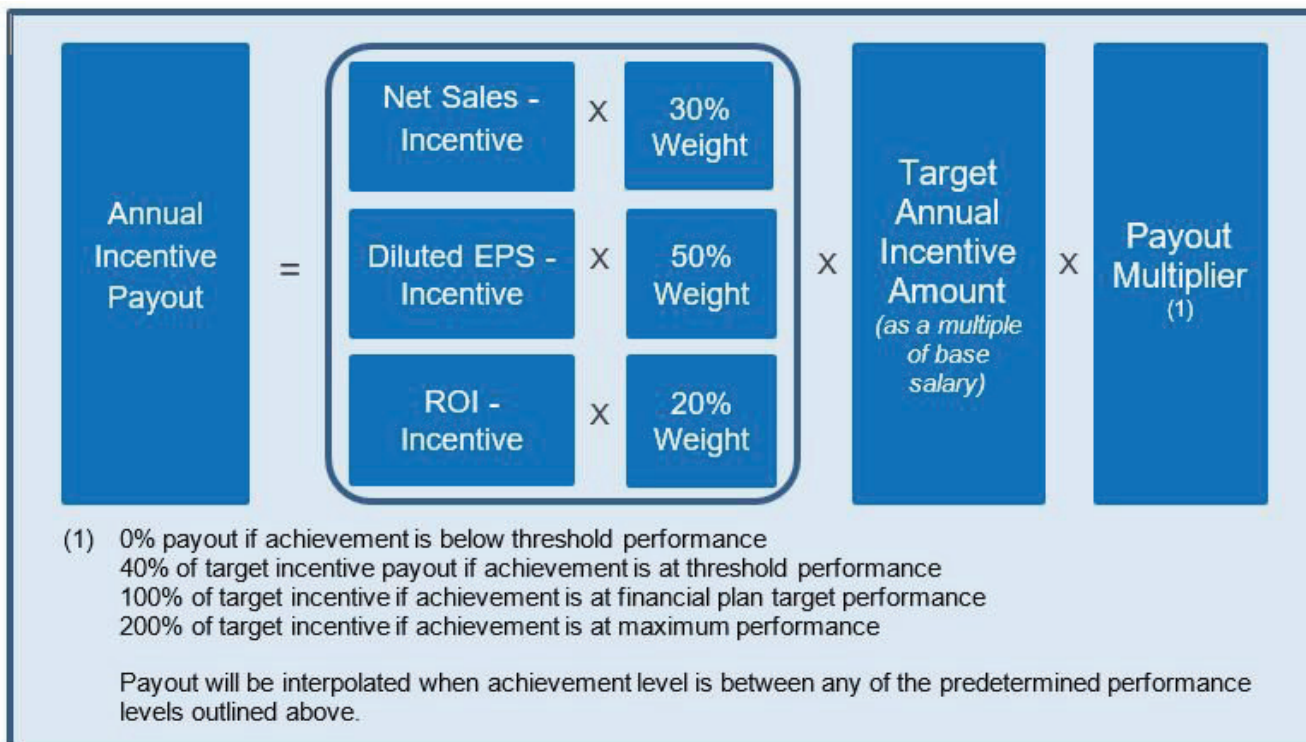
Annual Incentive Payout

=

Net Sales - Incentive

X

30% Weight

Diluted EPS - Incentive

X

50% Weight

ROI - Incentive

X

20% Weight

X

Target Annual Incentive Amount
(as a multiple of base salary)

X

Payout Multiplier
(1)

(1) 0% payout if achievement is below threshold performance
40% of target incentive payout if achievement is at threshold performance
100% of target incentive if achievement is at financial plan target performance
200% of target incentive if achievement is at maximum performance

Payout will be interpolated when achievement level is between any of the predetermined performance levels outlined above.